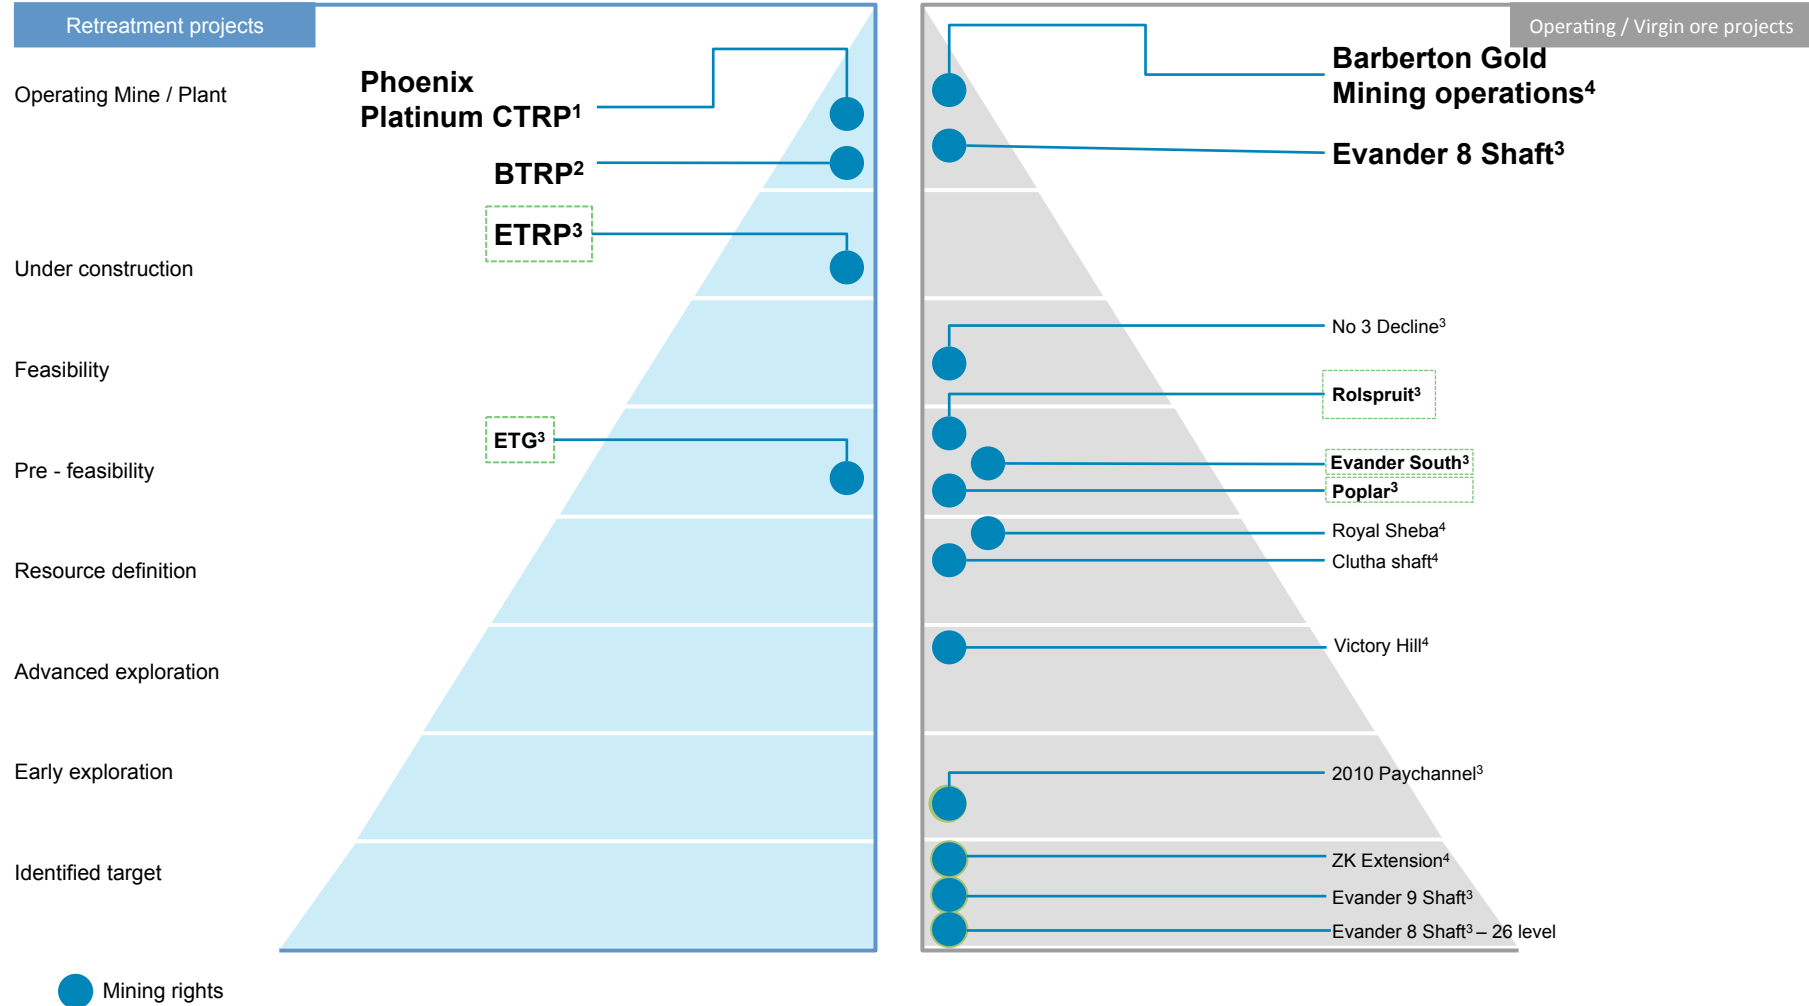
Retreatment projects

Operating / Virgin ore projects

Operating Mine / Plant

Under construction

Feasibility

Pre - feasibility

Resource definition

Advanced exploration

Early exploration

Identified target

Phoenix Platinum CTRP$^1$

BTRP$^2$

ETRP$^3$

ETG$^3$

Barberton Gold Mining operations$^4$

Evander 8 Shaft$^3$

No 3 Decline$^3$

Rolspruit$^3$

Evander South$^3$

Poplar$^3$

Royal Sheba$^4$

Clutha shaft$^4$

Victory Hill$^4$

2010 Paychannel$^3$

ZK Extension$^4$

Evander 9 Shaft$^3$

Evander 8 Shaft$^3$ – 26 level

Mining rights